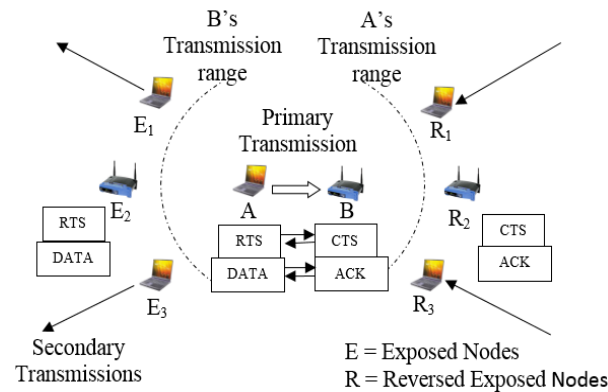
B's Transmission range

A's Transmission range

$E_1$

$R_1$

Primary Transmission

$E_2$

A

B

$R_2$

RTS

DATA

RTS

CTS

CTS

DATA

ACK

ACK

$E_3$

$R_3$

Secondary Transmissions

E = Exposed Nodes

R = Reversed Exposed Nodes